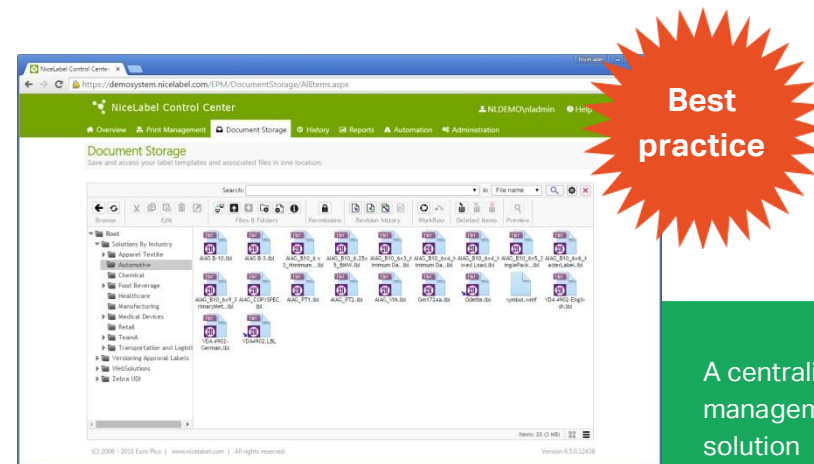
NiceLabel Control Center ×

https://demosystem.nicelabel.com/EPM/DocumentStorage/AllItems.aspx

NiceLabel Control Center

NLDEMO\nladmin Help

Overview Print Management Document Storage History Reports Automation Administration

Document Storage

Save and access your label templates and associated files in one location.

Search: in File name

Browse Edit Files & Folders Permissions Revision history Workflow Deleted items Preview

Root
Solutions By Industry
Apparel Textile
Automotive
Chemical
Food Beverage
Healthcare
Manufacturing
Medical Devices
Retail
TeamA
Transportation and Logisti
Versioning Approval Labels
WebSolutions
Zebra UDI

AIAG B-10.lbl AIAG B-3.lbl AIAG_B10_6 x 3_Minimum... AIAG_B10_6.25x5_BMW.lbl AIAG_B10_6x3_Minimum Da... AIAG_B10_6x4_Minimum Da... AIAG_B10_6x4_Mixed Load.lbl AIAG_B10_6x5_SinglePack... AIAG_B10_6x6_MasterLabel.lbl AIAG_B10_4x9_PrimaryMet... AIAG_COP/SPEC.lbl AIAG_PT1.lbl AIAG_PT2.lbl AIAG_VIN.lbl Gm1724a.lbl Odette.lbl symbol.wmf VDA-4902-English.lbl VDA-4902-German.lbl VDA4902.LBL

Items: 20 (3 MB)

(C) 2006 - 2015 Euro Plus | www.nicelabel.com | All rights reserved.

Version 6.5.0.12438

Best practice

A centrali
managem
solution